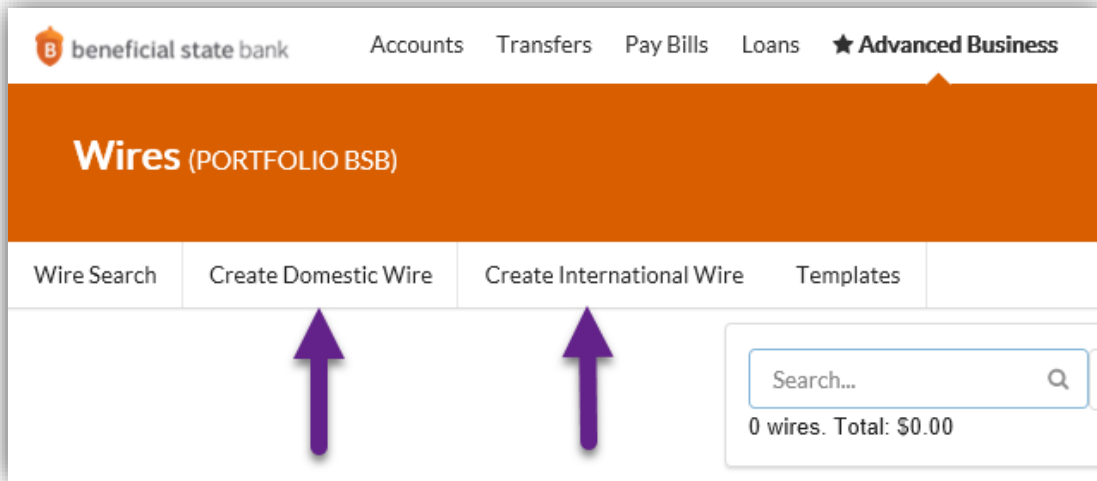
B beneficial state bank

Accounts Transfers Pay Bills Loans ★ Advanced Business

Wires (PORTFOLIO BSB)

Wire Search | Create Domestic Wire | Create International Wire | Templates

Search...

0 wires. Total: $0.00